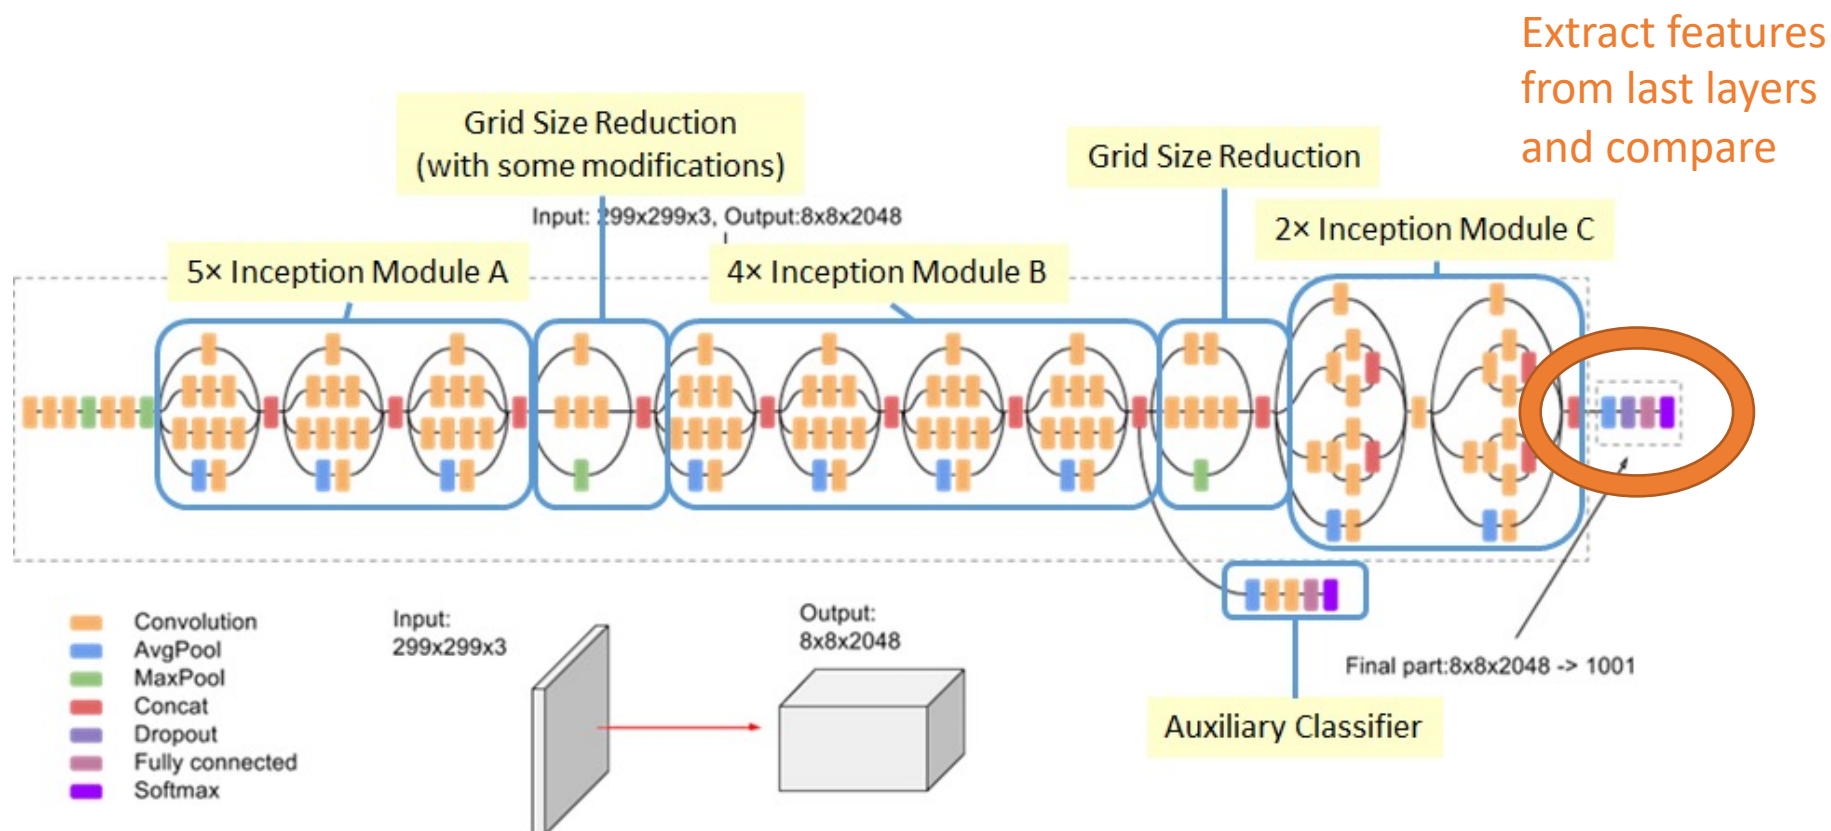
Extract features from last layers and compare

Grid Size Reduction (with some modifications)

Grid Size Reduction

Input: 299x299x3, Output:8x8x2048

2× Inception Module C

5× Inception Module A

4× Inception Module B

Convolution
AvgPool
MaxPool
Concat
Dropout
Fully connected
Softmax

Input:
299x299x3

Output:
8x8x2048

Final part:8x8x2048 -> 1001

Auxiliary Classifier